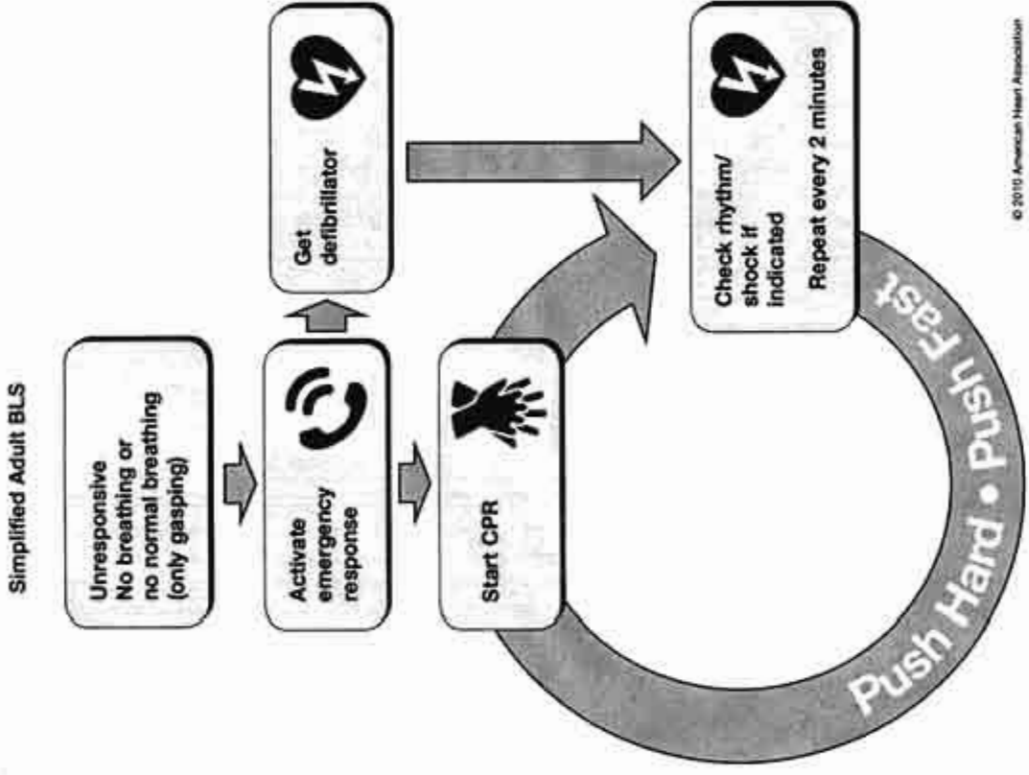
Simplified Adult BLS

Unresponsive
No breathing or no normal breathing (only gasping)

Activate emergency response

Get defibrillator

Start CPR

Check rhythm/ shock if indicated

Repeat every 2 minutes

Push Hard • Push Fast

© 2010 American Heart Association